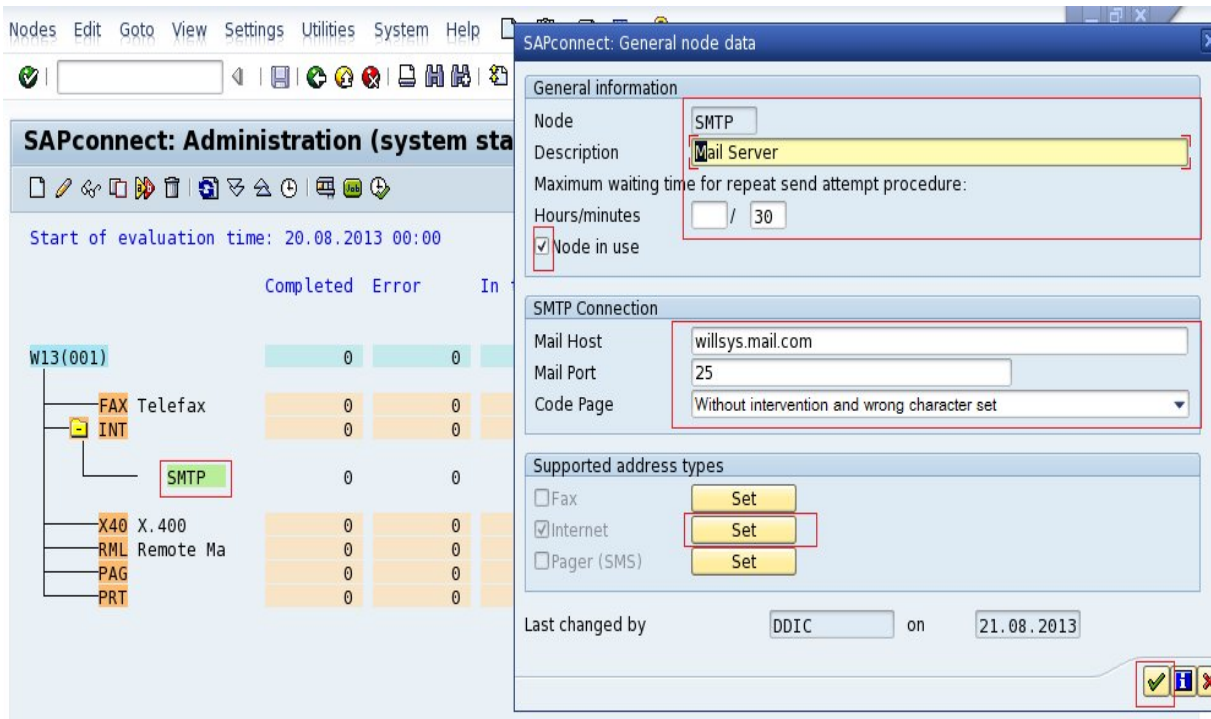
Nodes Edit Goto View Settings Utilities System Help

SAPconnect: Administration (system sta

Start of evaluation time: 20.08.2013 00:00

| | Completed | Error | In |
|---|---|---|---|
| W13(001) | 0 | 0 | |
| FAX Telefax | 0 | 0 | |
| INT | 0 | 0 | |
| SMTP | 0 | 0 | |
| X40 X.400 | 0 | 0 | |
| RML Remote Ma | 0 | 0 | |
| PAG | 0 | 0 | |
| PRT | 0 | 0 | |

SAPconnect: General node data

General information
Node SMTP
Description Mail Server
Maximum waiting time for repeat send attempt procedure:
Hours/minutes / 30
Node in use

SMTP Connection
Mail Host willsys.mail.com
Mail Port 25
Code Page Without intervention and wrong character set

Supported address types
Fax Set
Internet Set
Pager (SMS) Set

Last changed by DDIC on 21.08.2013